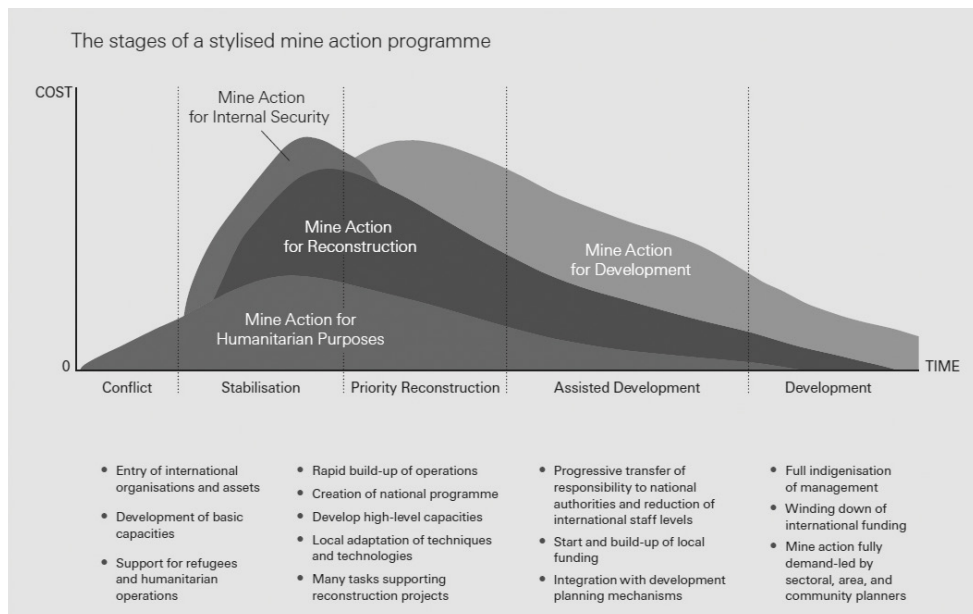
The stages of a stylised mine action programme

COST

Mine Action for Internal Security

Mine Action for Reconstruction

Mine Action for Development

Mine Action for Humanitarian Purposes

0

TIME

Conflict

Stabilisation

Priority Reconstruction

Assisted Development

Development

• Entry of international organisations and assets
• Development of basic capacities
• Support for refugees and humanitarian operations

• Rapid build-up of operations
• Creation of national programme
• Develop high-level capacities
• Local adaptation of techniques and technologies
• Many tasks supporting reconstruction projects

• Progressive transfer of responsibility to national authorities and reduction of international staff levels
• Start and build-up of local funding
• Integration with development planning mechanisms

• Full indigenisation of management
• Winding down of international funding
• Mine action fully demand-led by sectoral, area, and community planners